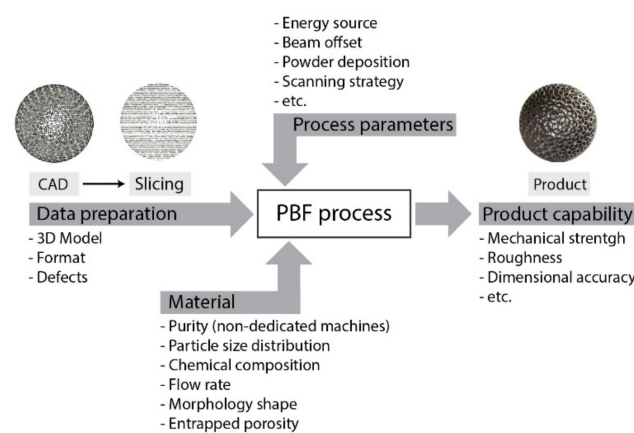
- Energy source
- Beam offset
- Powder deposition
- Scanning strategy
- etc.

Process parameters

CAD → Slicing

Data preparation

- 3D Model
- Format
- Defects

PBF process

Product

Product capability

- Mechanical strentgh
- Roughness
- Dimensional accuracy
- etc.

Material

- Purity (non-dedicated machines)
- Particle size distribution
- Chemical composition
- Flow rate
- Morphology shape
- Entrapped porosity